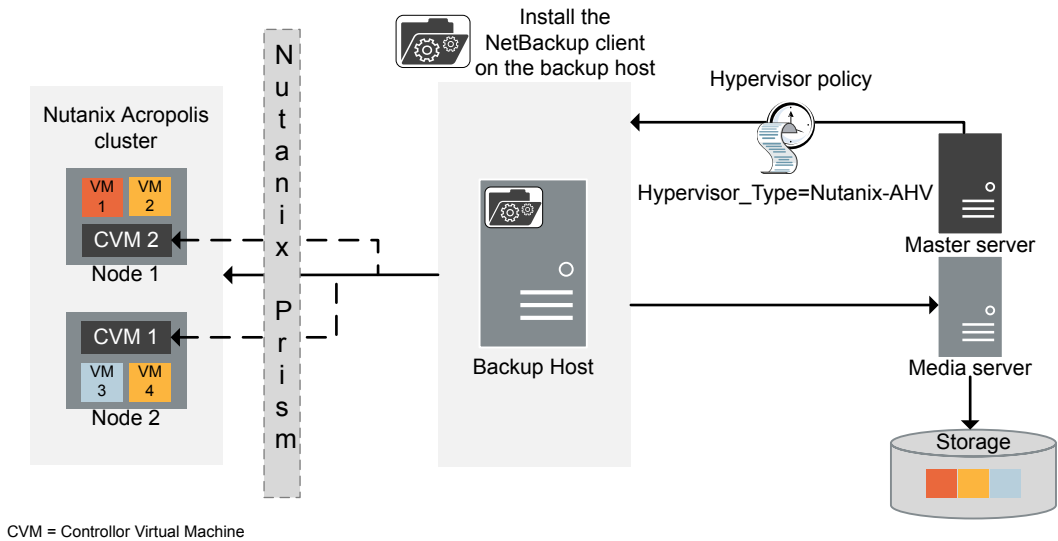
Install the NetBackup client on the backup host

Hypervisor policy

Nutanix Acropolis cluster

VM 1
VM 2
CVM 2
Node 1

CVM 1
VM 3
VM 4
Node 2

N
u
t
a
n
i
x

P
r
i
s
m

Hypervisor_Type=Nutanix-AHV

Master server

Backup Host

Media server

Storage

CVM = Controller Virtual Machine